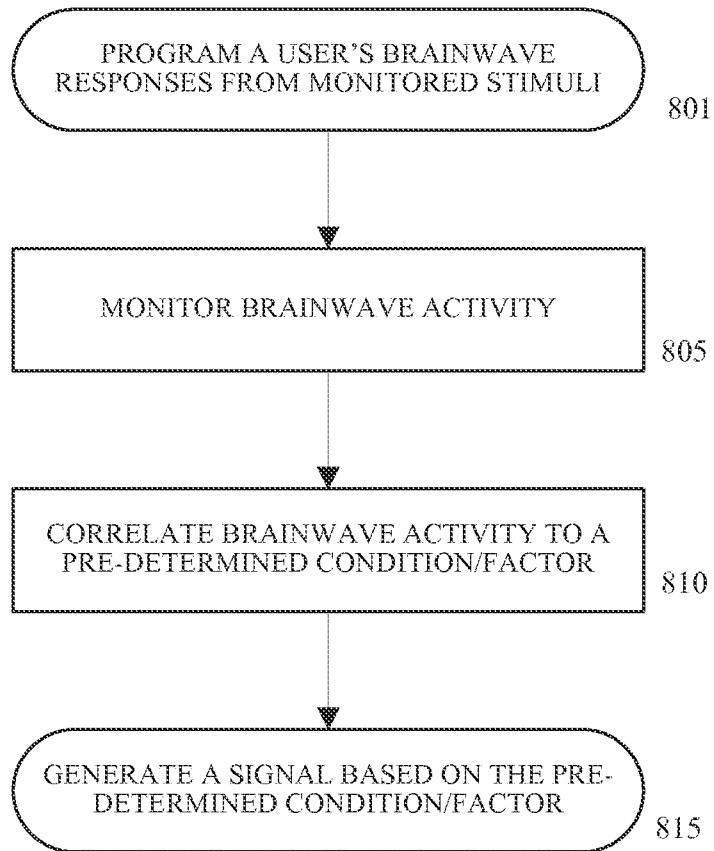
PROGRAM A USER'S BRAINWAVE RESPONSES FROM MONITORED STIMULI

801

MONITOR BRAINWAVE ACTIVITY

805

CORRELATE BRAINWAVE ACTIVITY TO A PRE-DETERMINED CONDITION/FACTOR

810

GENERATE A SIGNAL BASED ON THE PRE-DETERMINED CONDITION/FACTOR

815